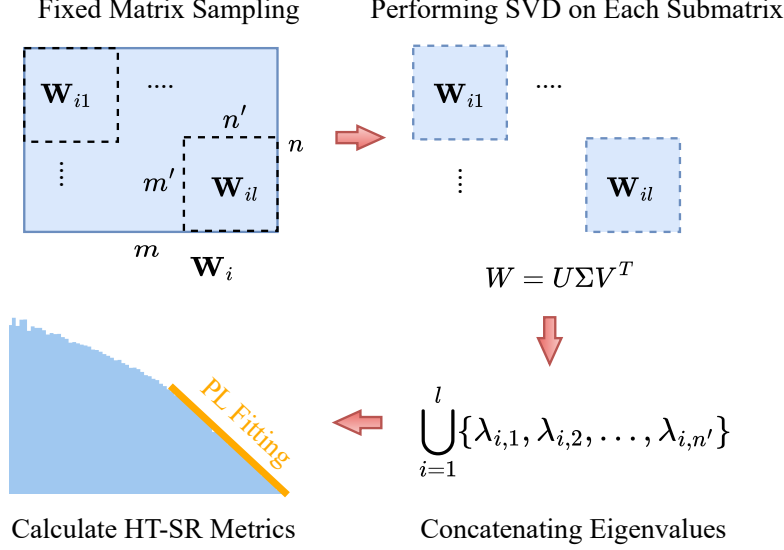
Fixed Matrix Sampling

Performing SVD on Each Submatrix

$\mathbf{W}_{i1}$

....

$n'$

$n$

$\vdots$

$m'$

$\mathbf{W}_{il}$

$m$

$\mathbf{W}_i$

$\mathbf{W}_{i1}$

....

$\vdots$

$\mathbf{W}_{il}$

$W = U\Sigma V^T$

PL Fitting

$\bigcup_{i=1}^{l}\{\lambda_{i,1}, \lambda_{i,2}, \ldots, \lambda_{i,n'}\}$

Calculate HT-SR Metrics

Concatenating Eigenvalues